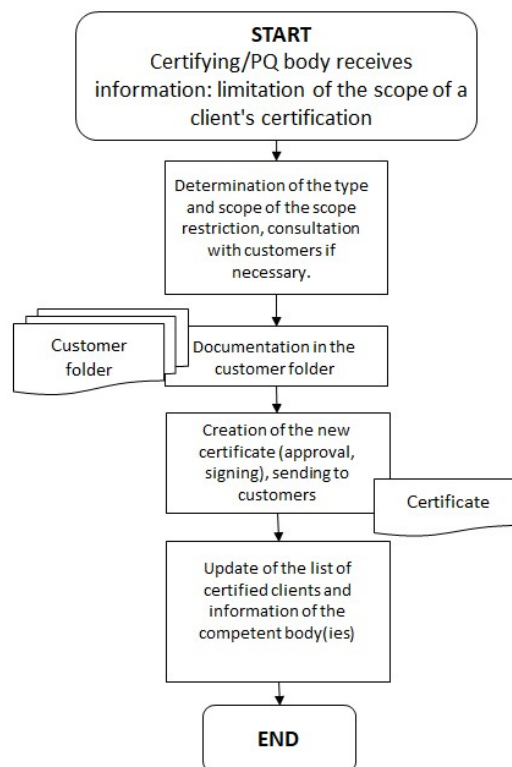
START
Certifying/PQ body receives information: limitation of the scope of a client's certification

Determination of the type and scope of the scope restriction, consultation with customers if necessary.

Customer folder

Documentation in the customer folder

Creation of the new certificate (approval, signing), sending to customers

Certificate

Update of the list of certified clients and information of the competent body(ies)

END